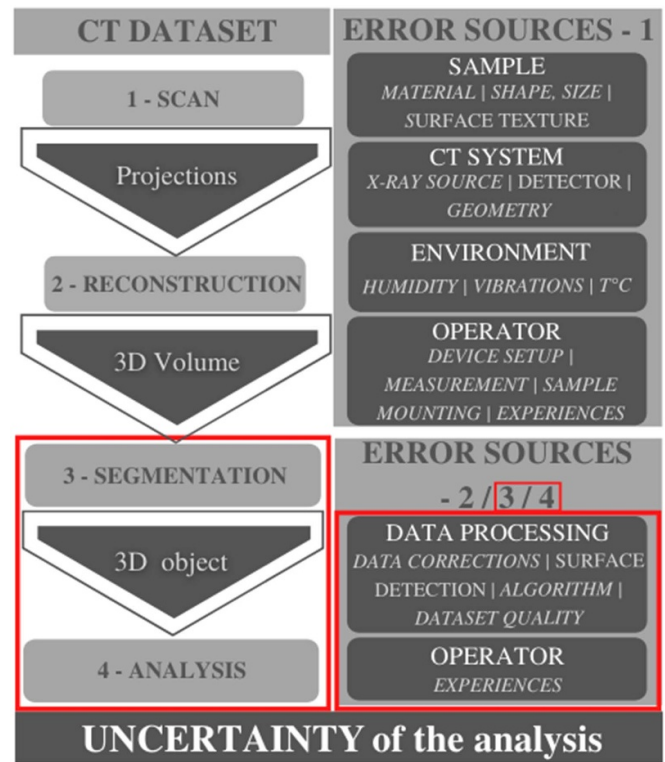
CT DATASET

1 - SCAN

Projections

2 - RECONSTRUCTION

3D Volume

3 - SEGMENTATION

3D object

4 - ANALYSIS

ERROR SOURCES - 1

SAMPLE
MATERIAL | SHAPE, SIZE | SURFACE TEXTURE

CT SYSTEM
X-RAY SOURCE | DETECTOR | GEOMETRY

ENVIRONMENT
HUMIDITY | VIBRATIONS | T°C

OPERATOR
DEVICE SETUP | MEASUREMENT | SAMPLE MOUNTING | EXPERIENCES

ERROR SOURCES - 2 / 3 / 4

DATA PROCESSING
DATA CORRECTIONS | SURFACE DETECTION | ALGORITHM | DATASET QUALITY

OPERATOR
EXPERIENCES

UNCERTAINTY of the analysis